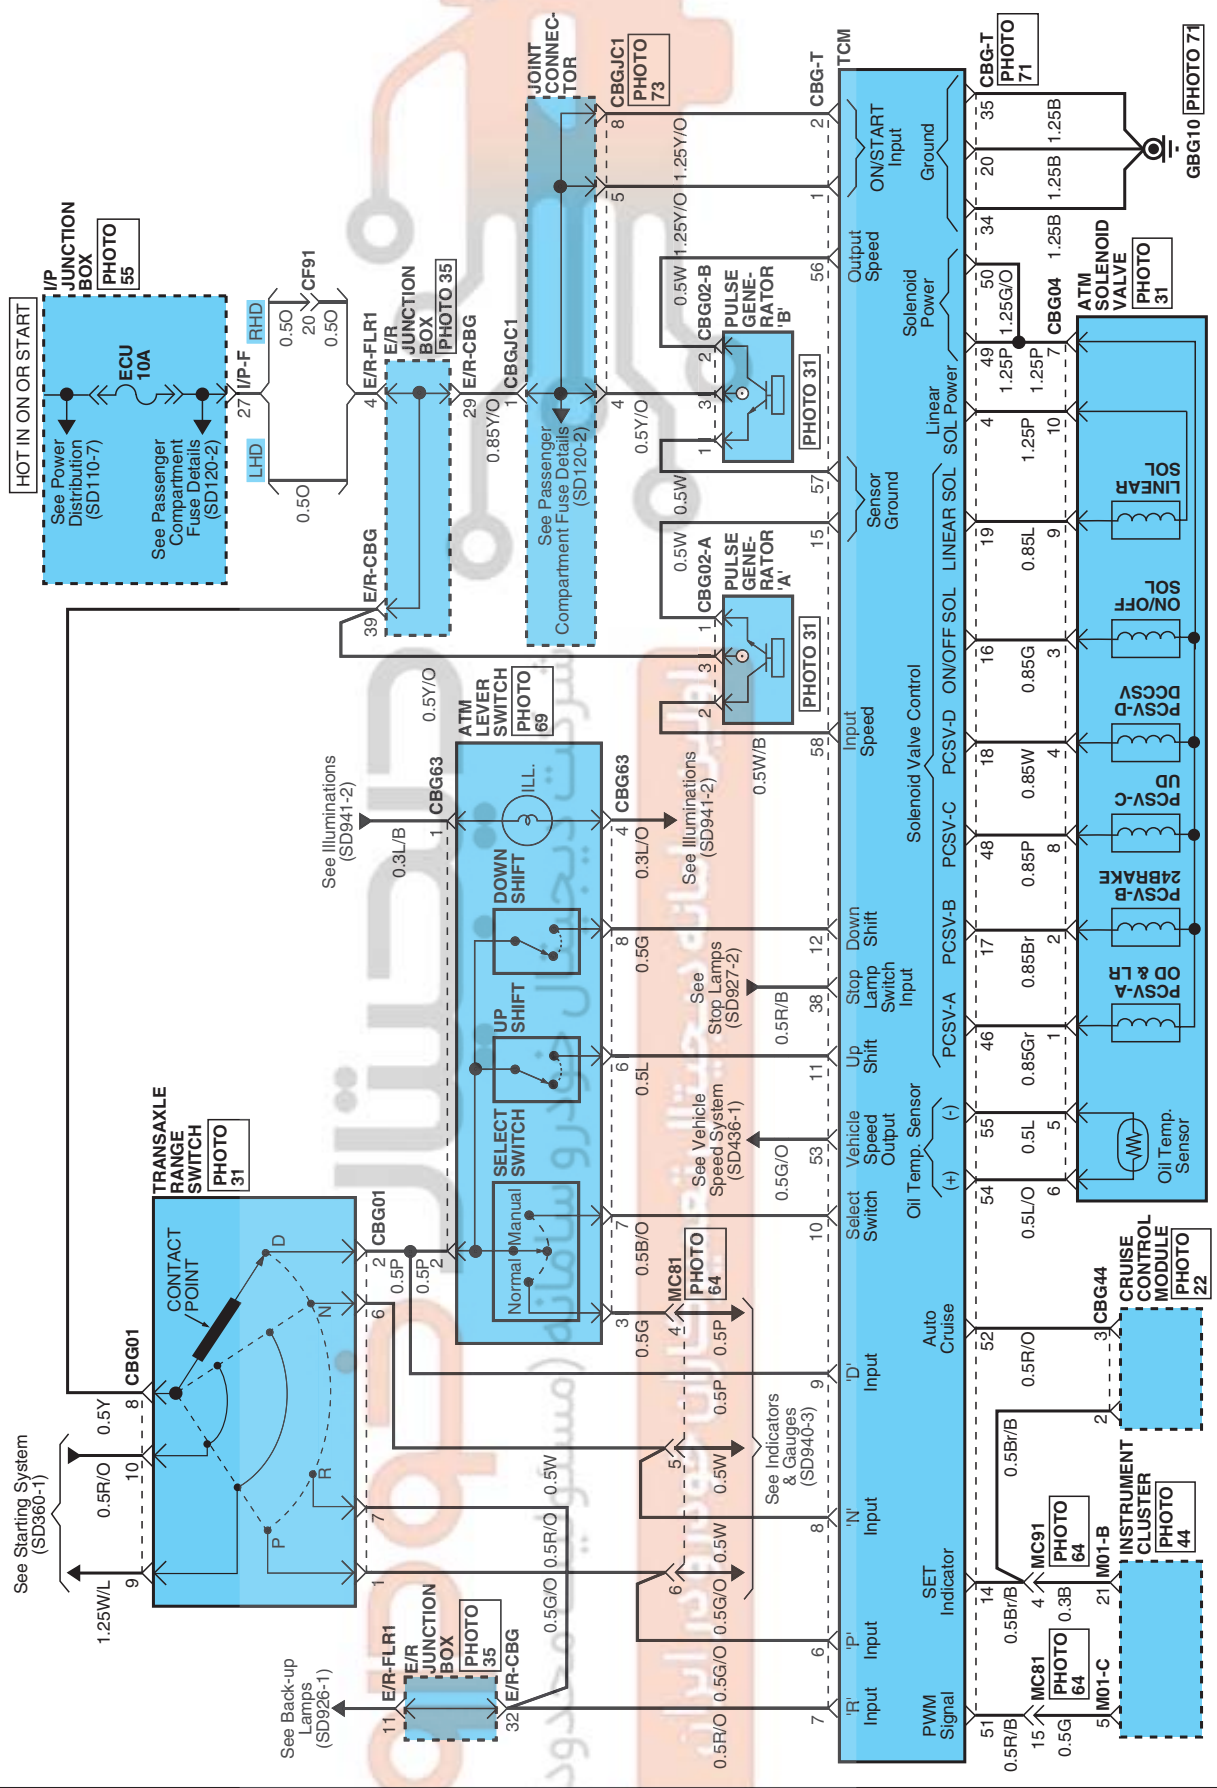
HOT IN ON OR START

I/P JUNCTION BOX PHOTO 55

See Power Distribution (SD110-7)

ECU 10A

See Passenger Compartment Fuse Details (SD120-2)

27 I/P-F

RHD 0.5O 20 CF91 0.5O

LHD 0.5O

4 E/R-FLR1

E/R JUNCTION BOX PHOTO 35

29 E/R-CBG

0.85Y/O

1 CBGJC1

JOINT CONNECTOR CBGJC1 PHOTO 73

8 1.25Y/O
5 1.25Y/O

4 0.5Y/O

See Passenger Compartment Fuse Details (SD120-2)

E/R-CBG 39

0.5Y/O

0.5W CBG02-B PULSE GENERATOR 'B' PHOTO 31 2 3 1

0.5W

0.5W CBG02-A PULSE GENERATOR 'A' PHOTO 31 1 3 2

0.5W/B

CBG-T 2 1 56 57 15 58 12 38 11 53 10 9 8 6 7

TCM

ON/START Input
Ground
Output Speed
Sensor Ground
Input Speed
Down Shift
Stop Lamp Switch Input
Up Shift
Vehicle Speed Output
Select Switch
'D' Input
'N' Input
'P' Input
'R' Input

Solenoid Power
Linear SOL Power
LINEAR SOL
ON/OFF SOL
PCSV-D
PCSV-C
PCSV-B
PCSV-A
Solenoid Valve Control
Oil Temp. Sensor (+) (-)
Auto Cruise
SET Indicator
PWM Signal

CBG-T PHOTO 71
35 1.25B
20 1.25B
34 1.25B
GBG10 PHOTO 71

50 1.25G/O
49 1.25P
4 1.25P
19 0.85L
16 0.85G
18 0.85W
48 0.85P
17 0.85Br
46 0.85Gr
55 0.5L
54 0.5L/O
52 0.5R/O
14 0.5Br/B
51 0.5R/B

CBG04 7 10 9 3 4 8 2 1 5 6

ATM SOLENOID VALVE PHOTO 31

LINEAR SOL
ON/OFF SOL
PCSV-D DCCSV
PCSV-C UD
PCSV-B 24BRAKE
PCSV-A OD & LR
Oil Temp. Sensor

ATM LEVER SWITCH PHOTO 69

See Illuminations (SD941-2)
0.3L/B 1 CBG63
ILL.
CBG63 4 0.3L/O
See Illuminations (SD941-2)

DOWN SHIFT 8 0.5G
UP SHIFT 6 0.5L
SELECT SWITCH Normal Manual 7 0.5B/O
3 0.5G

See Stop Lamps (SD927-2) 0.5R/B
See Vehicle Speed System (SD436-1) 0.5G/O

MC81 PHOTO 64 4 0.5P

0.5P 5 0.5W
6 0.5G/O

See Indicators & Gauges (SD940-3)

TRANSAXLE RANGE SWITCH PHOTO 31
CONTACT POINT
D N R P

CBG01 2 0.5P 0.5P 2
6
7 0.5W
1

CBG01 8 0.5Y
10 0.5R/O
9 1.25W/L

See Starting System (SD360-1)

See Back-up Lamps (SD926-1)

11 E/R-FLR1
E/R JUNCTION BOX PHOTO 35
32 E/R-CBG

0.5R/O 0.5G/O 0.5R/O 0.5G/O 0.5W

CBG44 3 2
CRUISE CONTROL MODULE PHOTO 22

0.5Br/B
MC91 PHOTO 64 4 0.3B
21 M01-B
INSTRUMENT CLUSTER PHOTO 44

MC81 PHOTO 64 15 0.5G
5 M01-C